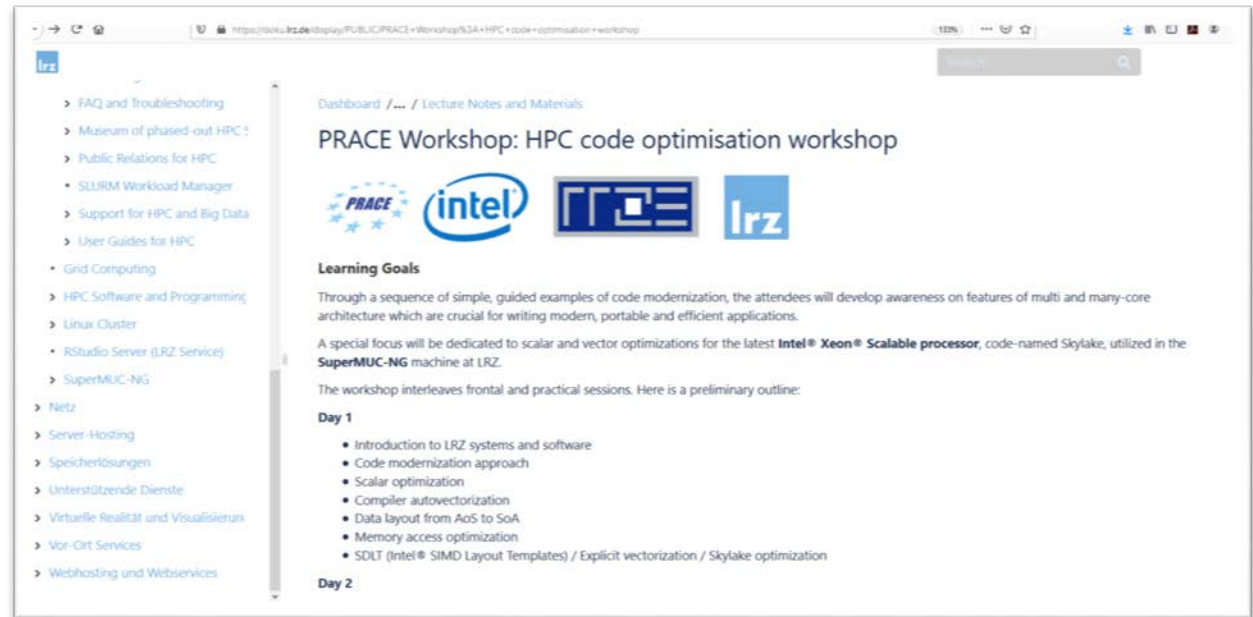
https://doku.lrz.de/display/PUBLIC/PRACE+Workshop%3A+HPC+code+optimisation+workshop

133%

lrz

Search

FAQ and Troubleshooting
Museum of phased-out HPC S
Public Relations for HPC
SLURM Workload Manager
Support for HPC and Big Data
User Guides for HPC
Grid Computing
HPC Software and Programming
Linux Cluster
RStudio Server (LRZ Service)
SuperMUC-NG
Netz
Server-Hosting
Speicherlösungen
Unterstützende Dienste
Virtuelle Realität und Visualisierun
Vor-Ort Services
Webhosting und Webservices

Dashboard / ... / Lecture Notes and Materials

PRACE Workshop: HPC code optimisation workshop

PRACE intel lrz

Learning Goals

Through a sequence of simple, guided examples of code modernization, the attendees will develop awareness on features of multi and many-core architecture which are crucial for writing modern, portable and efficient applications.

A special focus will be dedicated to scalar and vector optimizations for the latest Intel® Xeon® Scalable processor, code-named Skylake, utilized in the SuperMUC-NG machine at LRZ.

The workshop interleaves frontal and practical sessions. Here is a preliminary outline:

Day 1

- Introduction to LRZ systems and software
- Code modernization approach
- Scalar optimization
- Compiler autovectorization
- Data layout from AoS to SoA
- Memory access optimization
- SDLT (Intel® SIMD Layout Templates) / Explicit vectorization / Skylake optimization

Day 2